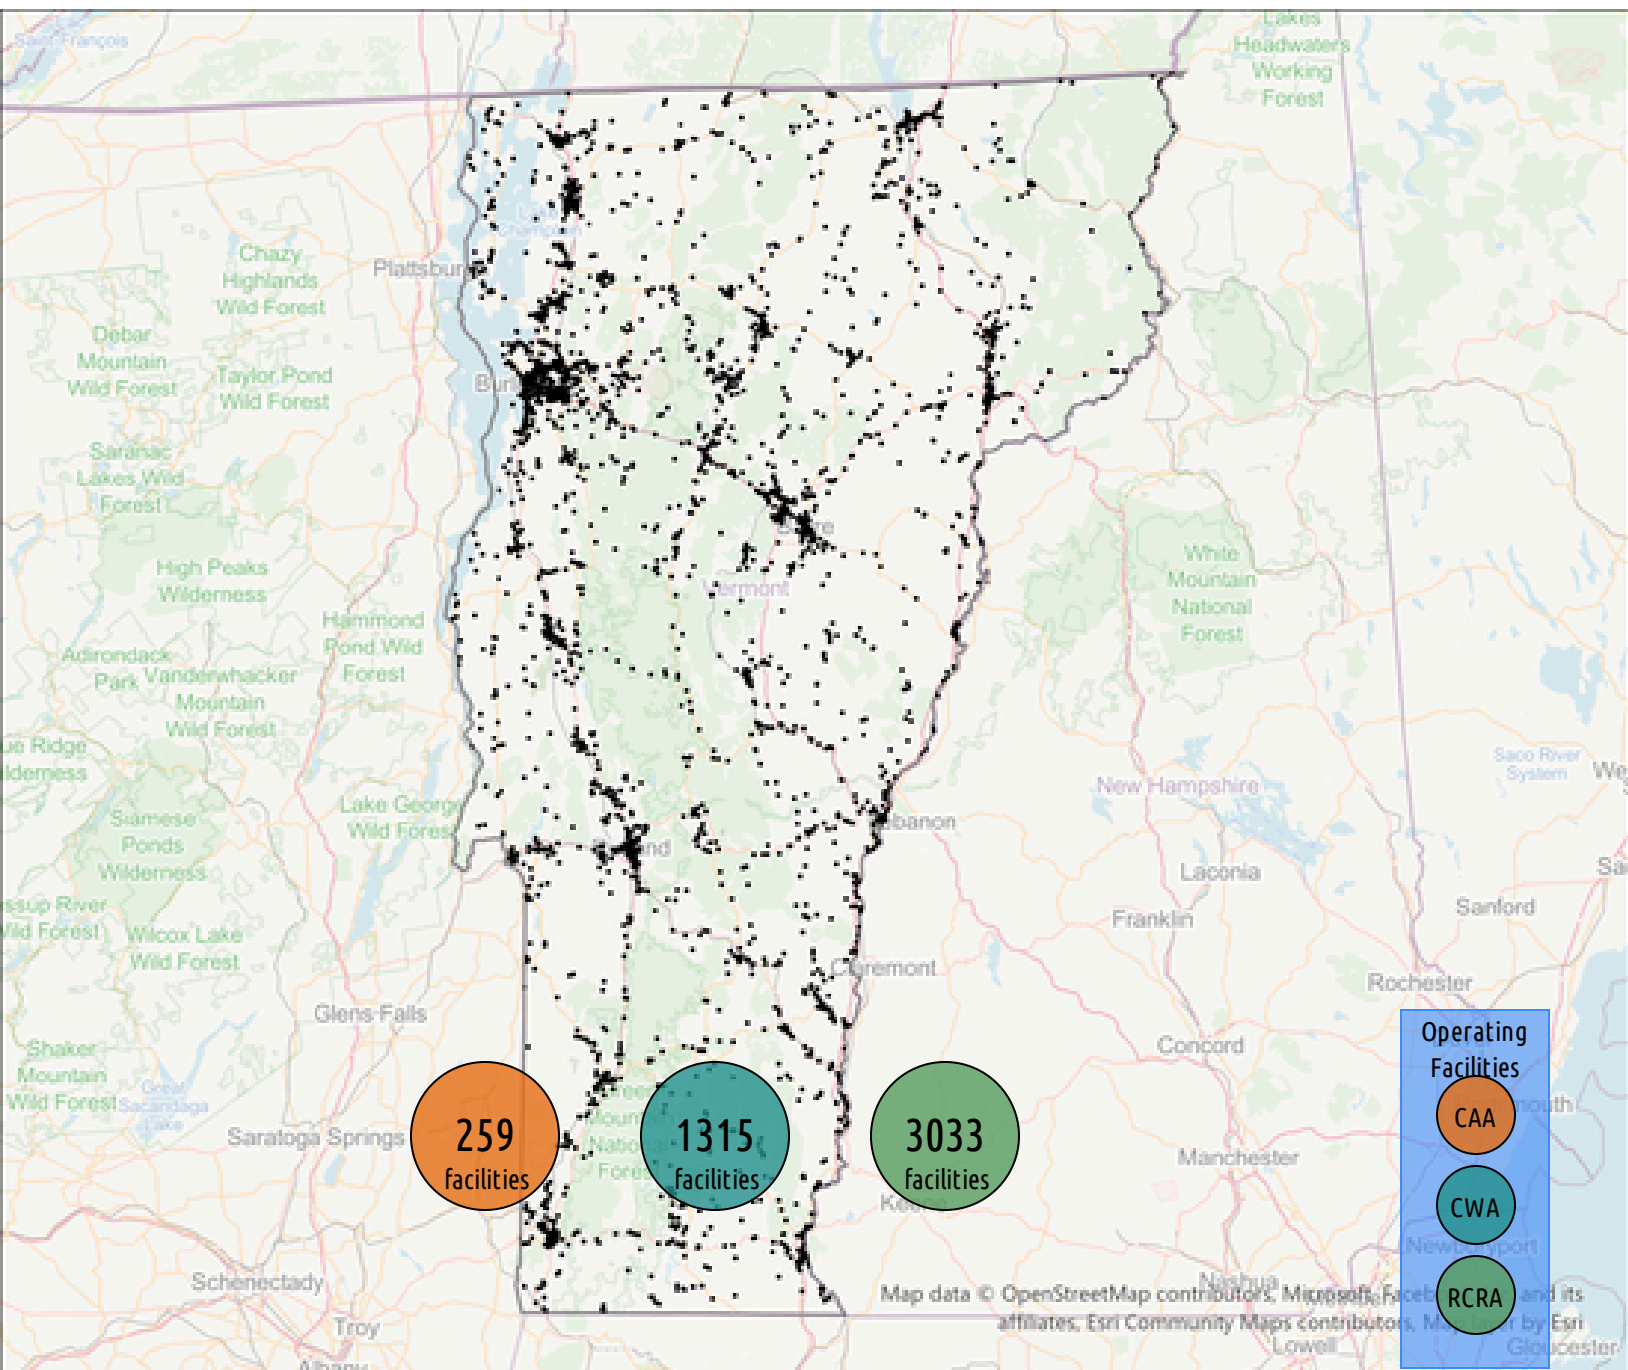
Saint-François

Lakes Headwaters Working Forest

Chazy Highlands Wild Forest

Plattsburgh

Lake Champlain

Debar Mountain Wild Forest

Taylor Pond Wild Forest

Burlington

Saranac Lakes Wild Forest

High Peaks Wilderness

Barre

Vermont

White Mountain National Forest

Hammond Pond Wild Forest

Adirondack Park

Vanderwhacker Mountain Wild Forest

ue Ridge ilderness

Saco River System

We

New Hampshire

Siamese Ponds Wilderness

Lake George Wild Forest

Lebanon

Rutland

Laconia

ssup River Vild Forest

Wilcox Lake Wild Forest

Franklin

Sanford

Sa

Claremont

Rochester

Glens Falls

Concord

Shaker Mountain Wild Forest

Great Sacandaga Lake

Saratoga Springs

259 facilities

Green Mountain National Forest

1315 facilities

3033 facilities

Keene

Manchester

Portsmouth

Operating Facilities

CAA

CWA

RCRA

Newburyport

Schenectady

Nashua

Troy

Albany

Lowell

Gloucester

Map data © OpenStreetMap contributors, Microsoft, Facebook, Inc. and its affiliates, Esri Community Maps contributors, Map layer by Esri